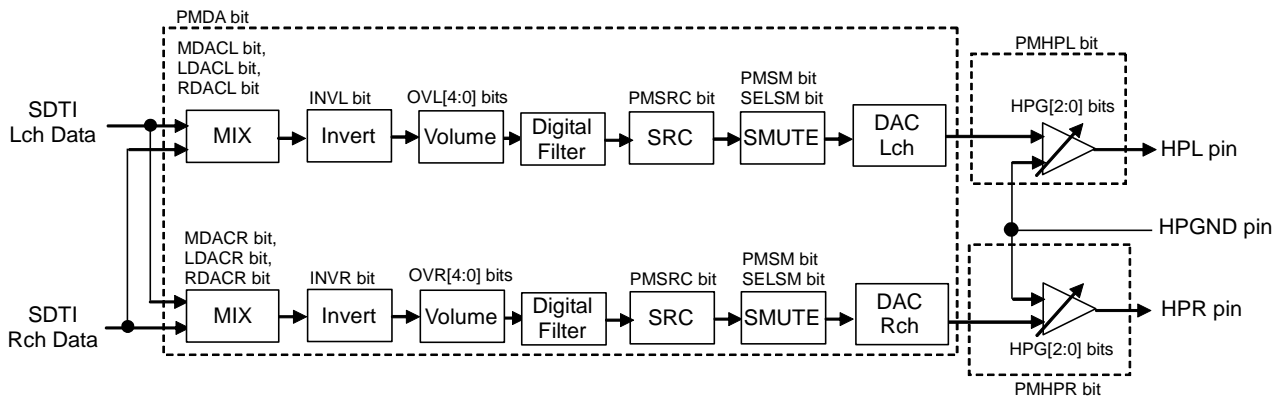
PMDA bit

MDACL bit,
LDACL bit,
RDACL bit

SDTI
Lch Data

MIX

INVL bit

Invert

OVL[4:0] bits

Volume

Digital
Filter

PMSRC bit

SRC

PMSM bit
SELSM bit

SMUTE

DAC
Lch

PMHPL bit

HPG[2:0] bits

HPL pin

HPGND pin

MDACR bit,
LDACR bit,
RDACR bit

SDTI
Rch Data

MIX

INVR bit

Invert

OVR[4:0] bits

Volume

Digital
Filter

PMSRC bit

SRC

PMSM bit
SELSM bit

SMUTE

DAC
Rch

HPR pin

HPG[2:0] bits

PMHPR bit